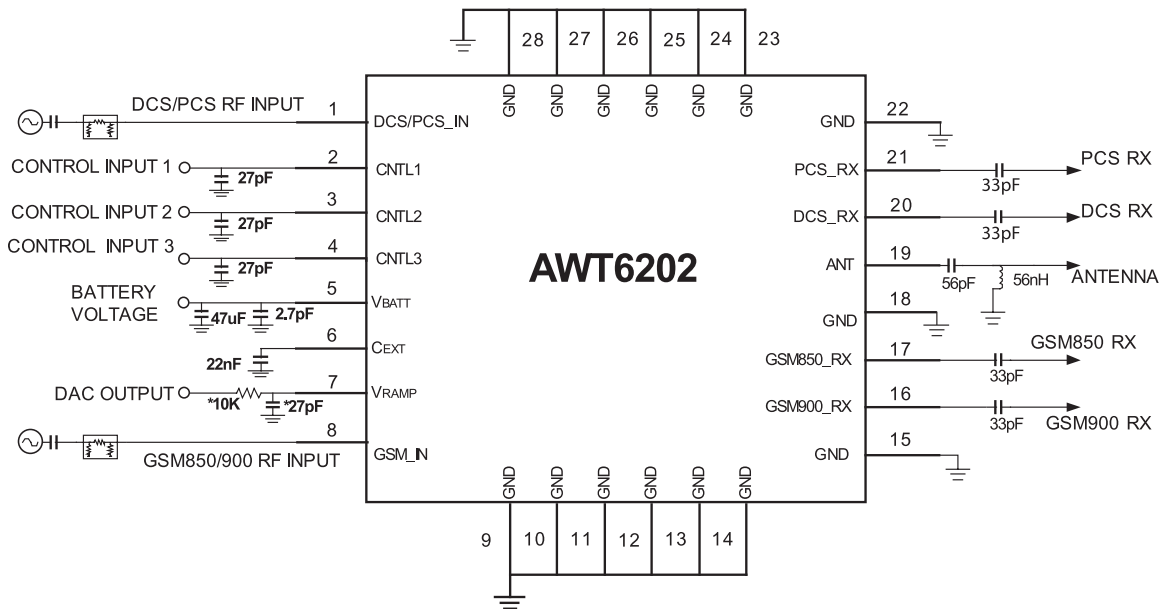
28 27 26 25 24 23

GND GND GND GND GND GND

DCS/PCS RF INPUT 1 DCS/PCS_IN

CONTROL INPUT 1 27pF 2 CNTL1

CONTROL INPUT 2 27pF 3 CNTL2

CONTROL INPUT 3 27pF 4 CNTL3

BATTERY VOLTAGE 47uF 2.7pF 5 $V_{BATT}$

22nF 6 $C_{EXT}$

DAC OUTPUT *10K *27pF 7 $V_{RAMP}$

GSM850/900 RF INPUT 8 GSM_IN

AWT6202

GND 22

PCS_RX 21 33pF PCS RX

DCS_RX 20 33pF DCS RX

ANT 19 56pF 56nH ANTENNA

GND 18

GSM850_RX 17 33pF GSM850 RX

GSM900_RX 16 33pF GSM900 RX

GND 15

GND GND GND GND GND GND

9 10 11 12 13 14